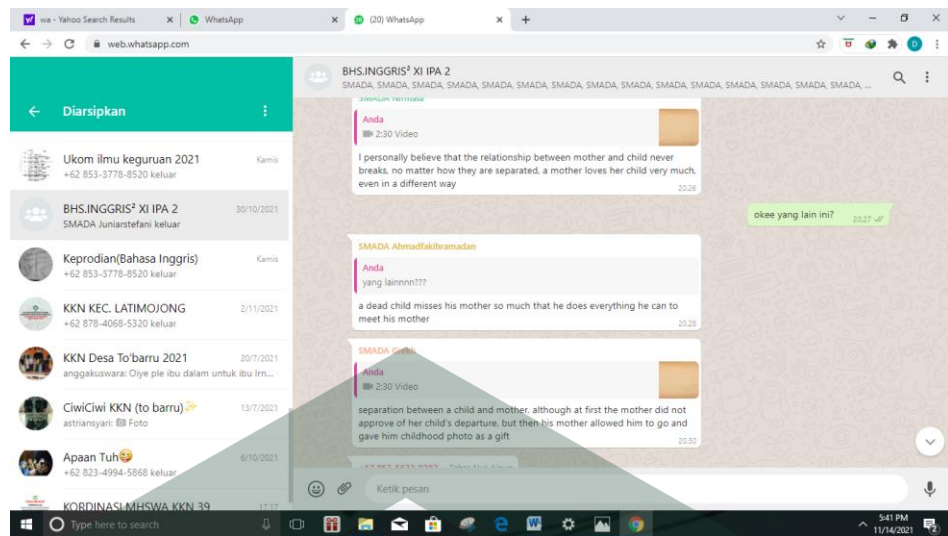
wa - Yahoo Search Results × WhatsApp × (20) WhatsApp × +

web.whatsapp.com

Diarsipkan

Ukom ilmu keguruan 2021 Kamis
+62 853-3778-8520 keluar

BHS.INGGRIS² XI IPA 2 30/10/2021
SMADA Juniarstefani keluar

Keprodian(Bahasa Inggris) Kamis
+62 853-3778-8520 keluar

KKN KEC. LATIMOJONG 2/11/2021
+62 878-4068-5320 keluar

KKN Desa To'barru 2021 20/7/2021
anggakuswara: Oiye ple ibu dalam untuk ibu Irn...

CiwiCiwi KKN (to barru) 13/7/2021
astriansyari: Foto

Apaan Tuh 6/10/2021
+62 823-4994-5868 keluar

KORDINASI MHSWA KKN 39 17.17

BHS.INGGRIS² XI IPA 2
SMADA, SMADA, SMADA, SMADA, SMADA, SMADA, SMADA, SMADA, SMADA, SMADA, SMADA, SMADA, SMADA, SMADA, ...

SMADA Nirmala
Anda
2:30 Video
I personally believe that the relationship between mother and child never breaks, no matter how they are separated, a mother loves her child very much, even in a different way
20.26

okee yang lain ini? 20.27

SMADA Ahmadfakihramadan
Anda
yang lainnnn???
a dead child misses his mother so much that he does everything he can to meet his mother
20.28

SMADA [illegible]
Anda
2:30 Video
separation between a child and mother, although at first the mother did not approve of her child's departure, but then his mother allowed him to go and gave him childhood photo as a gift
20.30

Ketik pesan

Type here to search

5:41 PM
11/14/2021